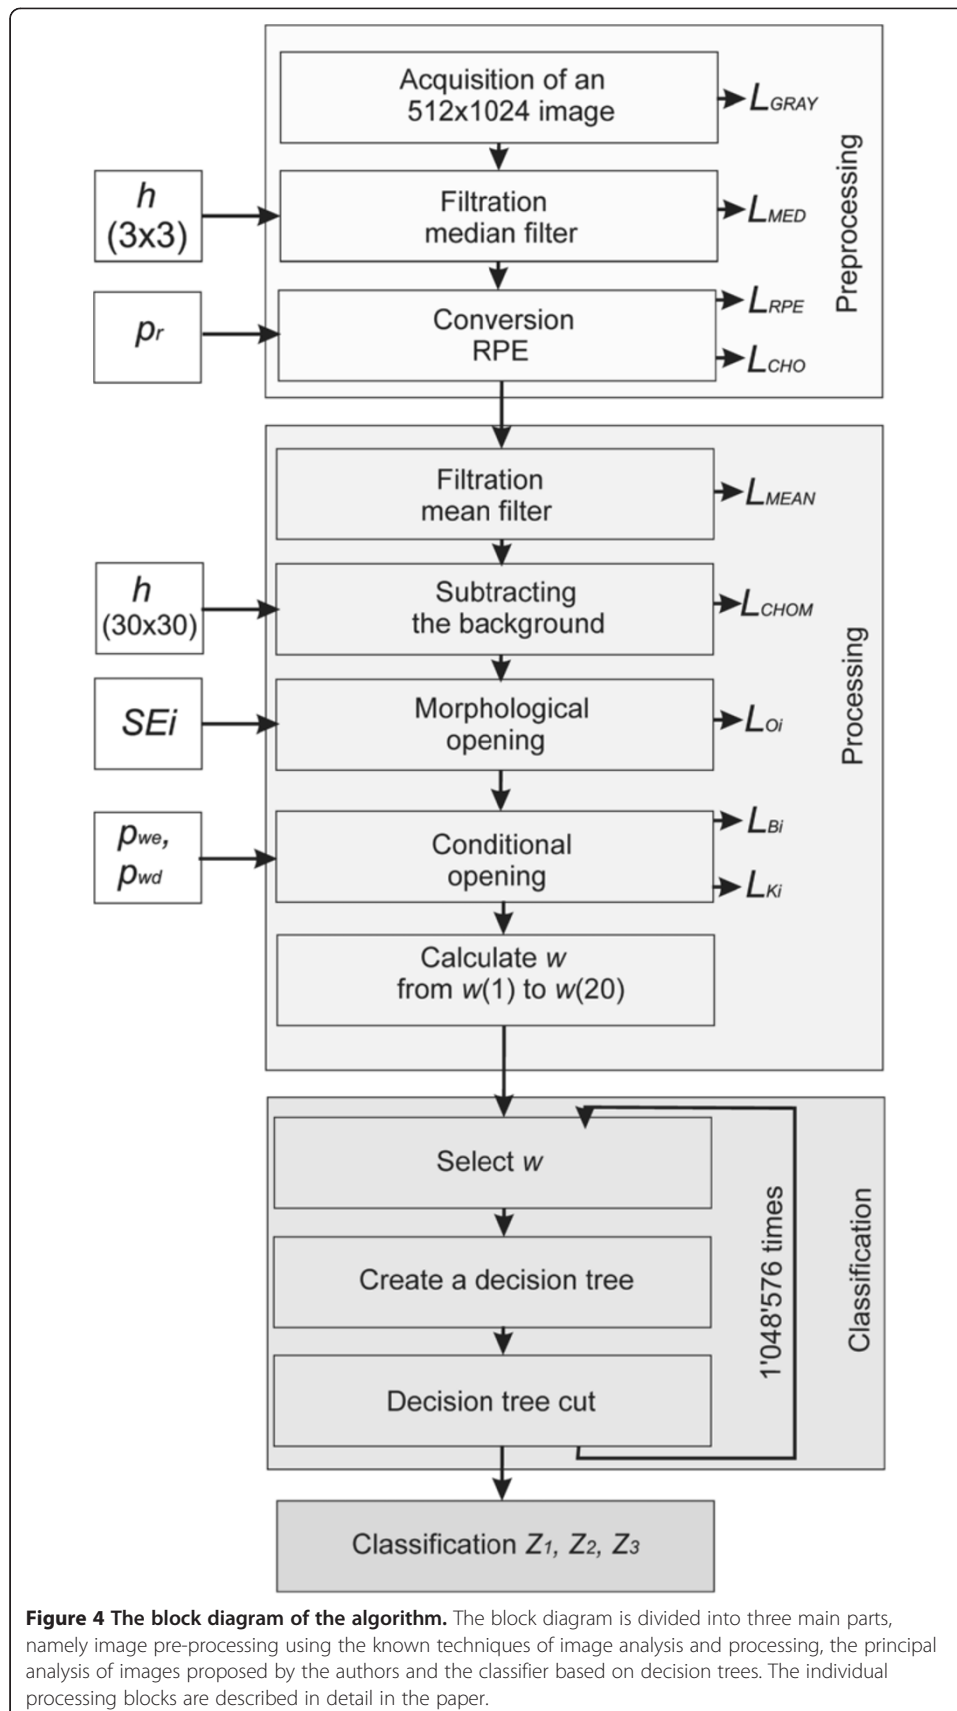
Preprocessing

Acquisition of an 512x1024 image

$L_{GRAY}$

$h$ (3x3)

Filtration median filter

$L_{MED}$

$p_r$

Conversion RPE

$L_{RPE}$

$L_{CHO}$

Processing

Filtration mean filter

$L_{MEAN}$

$h$ (30x30)

Subtracting the background

$L_{CHOM}$

$SEi$

Morphological opening

$L_{Oi}$

$p_{we}$, $p_{wd}$

Conditional opening

$L_{Bi}$

$L_{Ki}$

Calculate $w$ from $w(1)$ to $w(20)$

Classification

Select $w$

Create a decision tree

Decision tree cut

1'048'576 times

Classification $Z_1$, $Z_2$, $Z_3$

**Figure 4 The block diagram of the algorithm.** The block diagram is divided into three main parts, namely image pre-processing using the known techniques of image analysis and processing, the principal analysis of images proposed by the authors and the classifier based on decision trees. The individual processing blocks are described in detail in the paper.